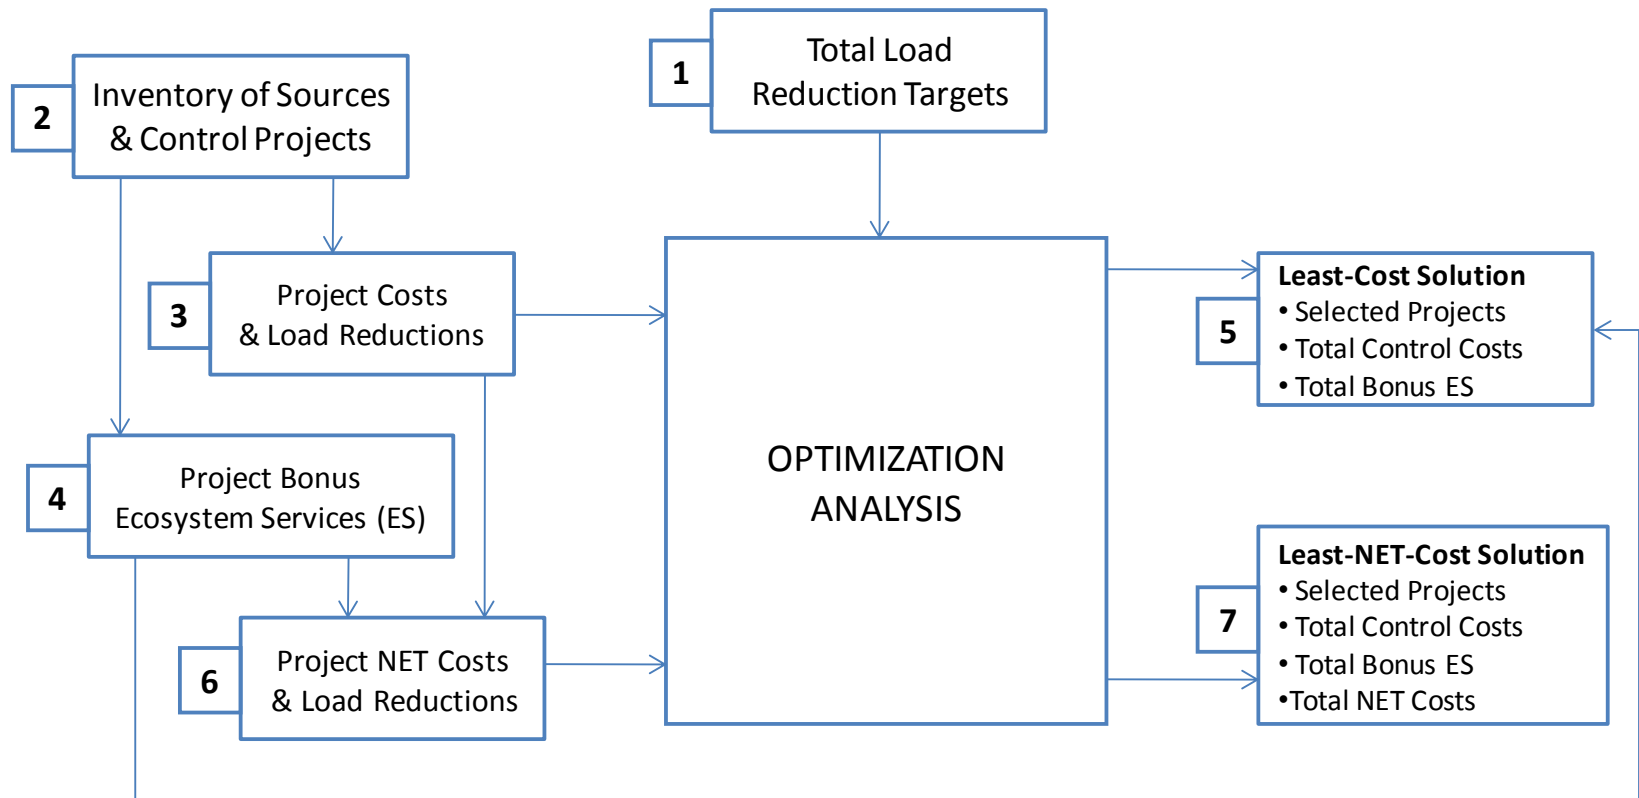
1
Total Load Reduction Targets

2
Inventory of Sources & Control Projects

3
Project Costs & Load Reductions

4
Project Bonus Ecosystem Services (ES)

6
Project NET Costs & Load Reductions

OPTIMIZATION ANALYSIS

5
**Least-Cost Solution**
• Selected Projects
• Total Control Costs
• Total Bonus ES

7
**Least-NET-Cost Solution**
• Selected Projects
• Total Control Costs
• Total Bonus ES
•Total NET Costs